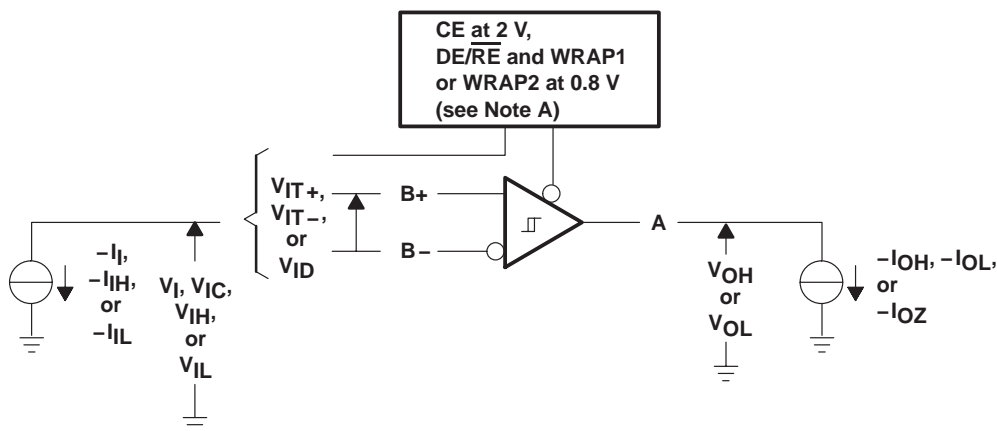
CE at 2 V, DE/$\overline{RE}$ and WRAP1 or WRAP2 at 0.8 V (see Note A)

$V_{IT+}$, $V_{IT-}$, or $V_{ID}$

B+

B−

A

$-I_I$, $-I_{IH}$, or $-I_{IL}$

$V_I$, $V_{IC}$, $V_{IH}$, or $V_{IL}$

$V_{OH}$ or $V_{OL}$

$-I_{OH}$, $-I_{OL}$, or $-I_{OZ}$